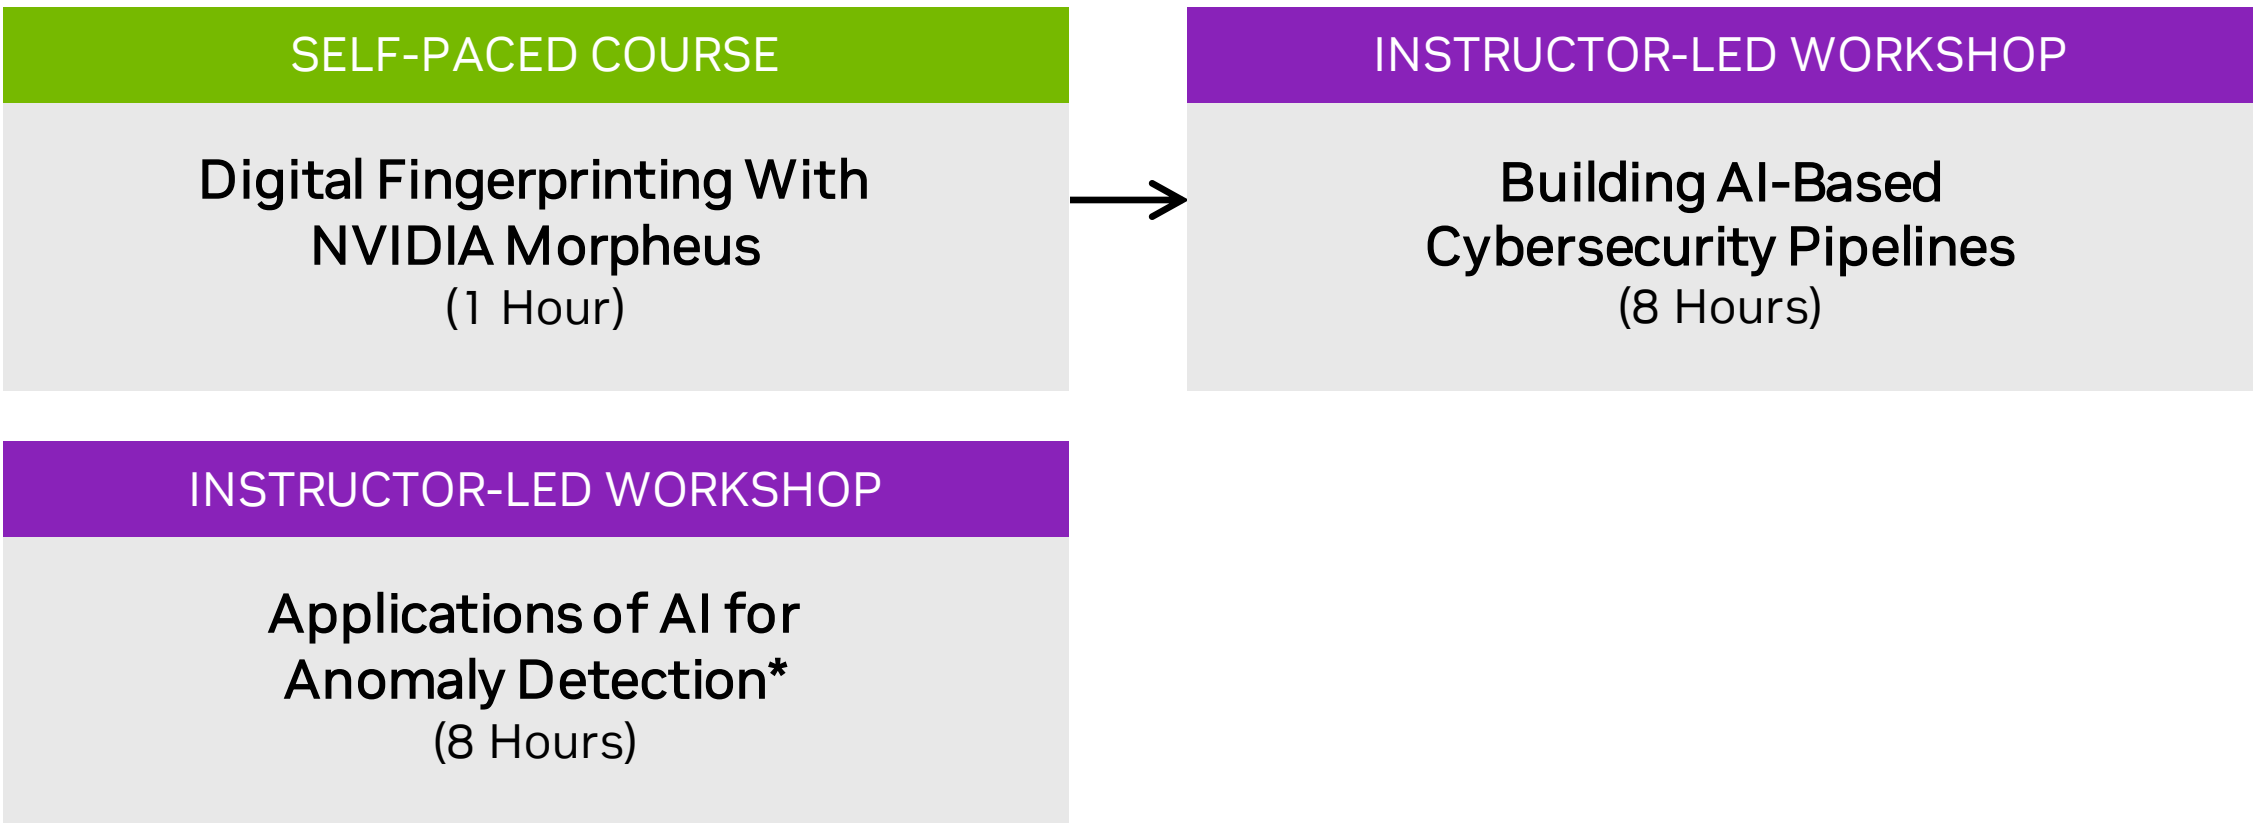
SELF-PACED COURSE

Digital Fingerprinting With NVIDIA Morpheus
(1 Hour)

INSTRUCTOR-LED WORKSHOP

Building AI-Based Cybersecurity Pipelines
(8 Hours)

INSTRUCTOR-LED WORKSHOP

Applications of AI for Anomaly Detection*
(8 Hours)